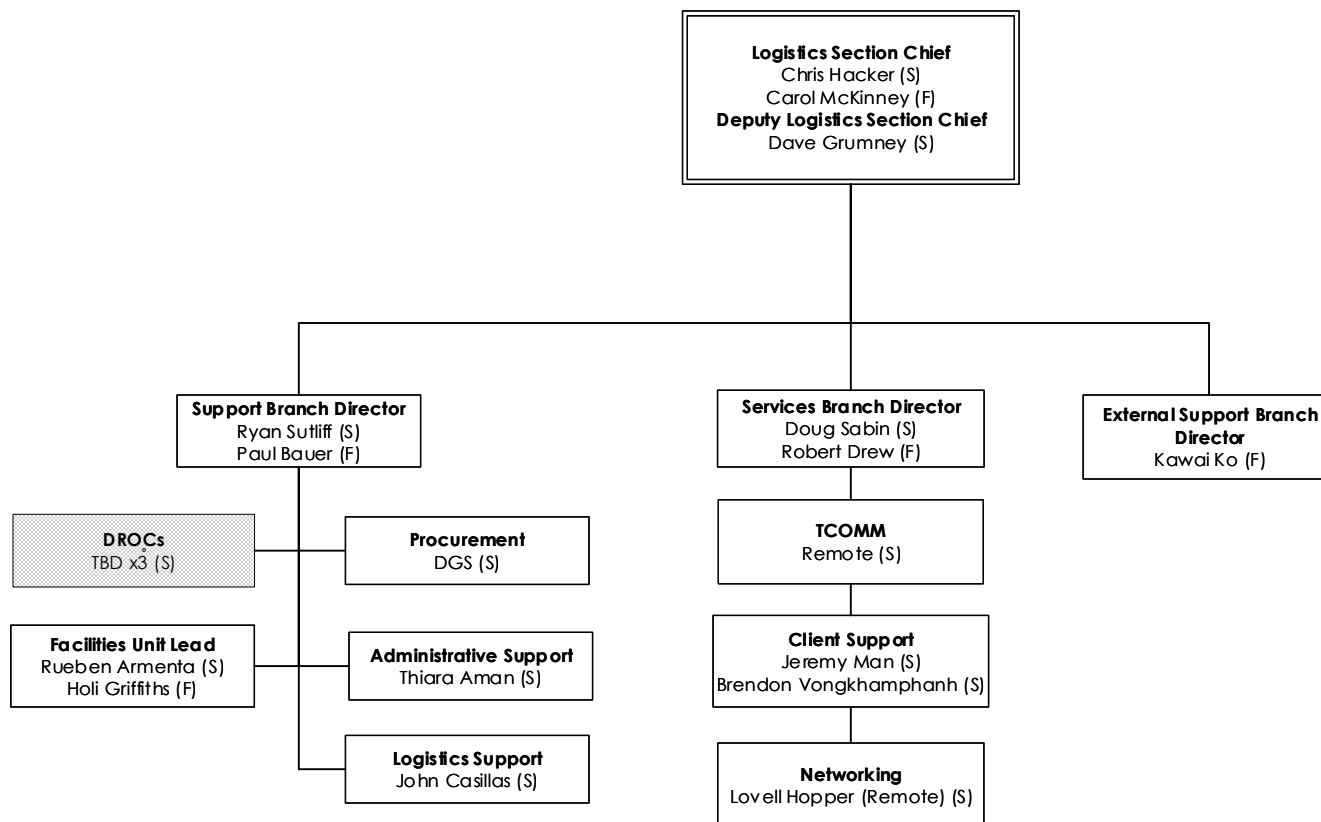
Logistics Section Chief
Chris Hacker (S)
Carol McKinney (F)
Deputy Logistics Section Chief
Dave Grumney (S)

Support Branch Director
Ryan Sutliff (S)
Paul Bauer (F)

Services Branch Director
Doug Sabin (S)
Robert Drew (F)

External Support Branch Director
Kawai Ko (F)

DROCs
TBD x3 (S)

Procurement
DGS (S)

Facilities Unit Lead
Rueben Armenta (S)
Holi Griffiths (F)

Administrative Support
Thiara Aman (S)

Logistics Support
John Casillas (S)

TCOMM
Remote (S)

Client Support
Jeremy Man (S)
Brendon Vongkhamphanh (S)

Networking
Lovell Hopper (Remote) (S)